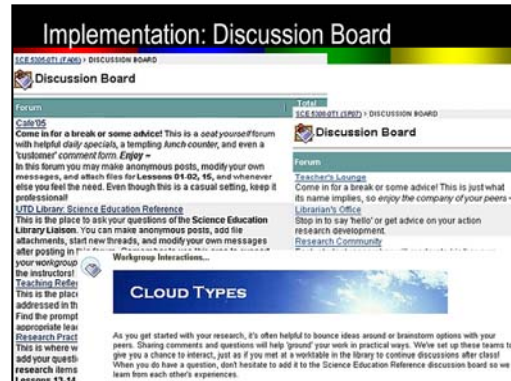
Implementation: Discussion Board

SCE 5305.0T1 (FA06) > DISCUSSION BOARD

Discussion Board

Forum

Cafe'05

Come in for a break or some advice! This is a seat yourself forum with helpful daily specials, a tempting lunch counter, and even a 'customer' comment form. Enjoy ~

In this forum you may make anonymous posts, modify your own messages, and attach files for Lessons 01-02, 15, and whenever else you feel the need. Even though this is a casual setting, keep it professional!

UTD Library: Science Education Reference

This is the place to ask your questions of the Science Education Library Liaison. You can make anonymous posts, add file attachments, start new threads, and modify your own messages after posting in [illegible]

your workgroup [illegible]

the instructors! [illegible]

Teaching Refe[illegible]

This is the plac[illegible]

addressed in th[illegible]

Find the prompt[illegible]

appropriate lea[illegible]

Research Pract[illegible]

This is where w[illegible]

add your questi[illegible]

research items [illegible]

Lessons 13-14 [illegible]

Total

SCE 5305.0T1 (SP07) > DISCUSSION BOARD

Discussion Board

Forum

Teacher's Lounge

Come in for a break or some advice! This is just what its name implies, so enjoy the company of your peers ~

Librarian's Office

Stop in to say 'hello' or get advice on your action research development.

Research Community

Workgroup Interactions...

CLOUD TYPES

As you get started with your research, it's often helpful to bounce ideas around or brainstorm options with your peers. Sharing comments and questions will help 'ground' your work in practical ways. We've set up these teams to give you a chance to interact, just as if you met at a worktable in the library to continue discussions after class! When you do have a question, don't hesitate to add it to the Science Education Reference discussion board so we learn from each other's experiences.